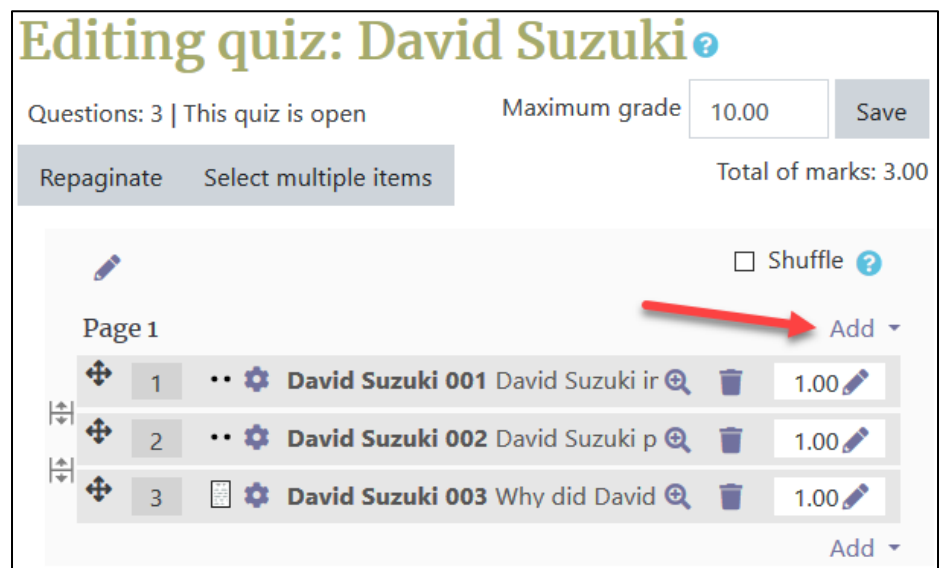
Editing quiz: David Suzuki

Questions: 3 | This quiz is open

Maximum grade 10.00 Save

Repaginate Select multiple items

Total of marks: 3.00

Shuffle

Page 1

Add

1 David Suzuki 001 David Suzuki ir 1.00

2 David Suzuki 002 David Suzuki p 1.00

3 David Suzuki 003 Why did David 1.00

Add